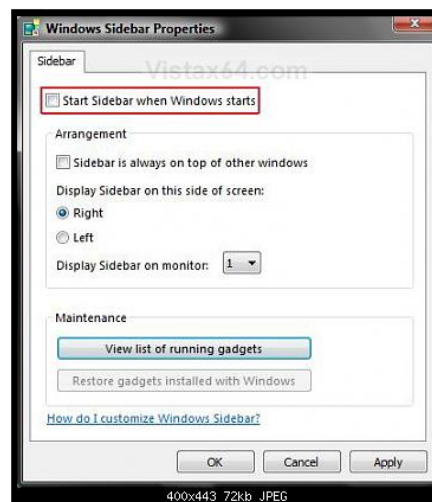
Windows Sidebar Properties

Sidebar

Vistax64.com

Start Sidebar when Windows starts

Arrangement

Sidebar is always on top of other windows

Display Sidebar on this side of screen:

Right

Left

Display Sidebar on monitor: 1

Maintenance

View list of running gadgets

Restore gadgets installed with Windows

How do I customize Windows Sidebar?

OK

Cancel

Apply

400x443 72kb JPEG